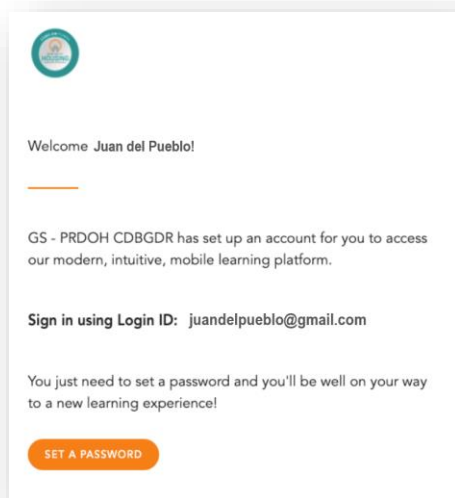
HOUSING

Welcome Juan del Pueblo!

GS - PRDOH CDBGDR has set up an account for you to access our modern, intuitive, mobile learning platform.

Sign in using Login ID: juandelpueblo@gmail.com

You just need to set a password and you'll be well on your way to a new learning experience!

SET A PASSWORD